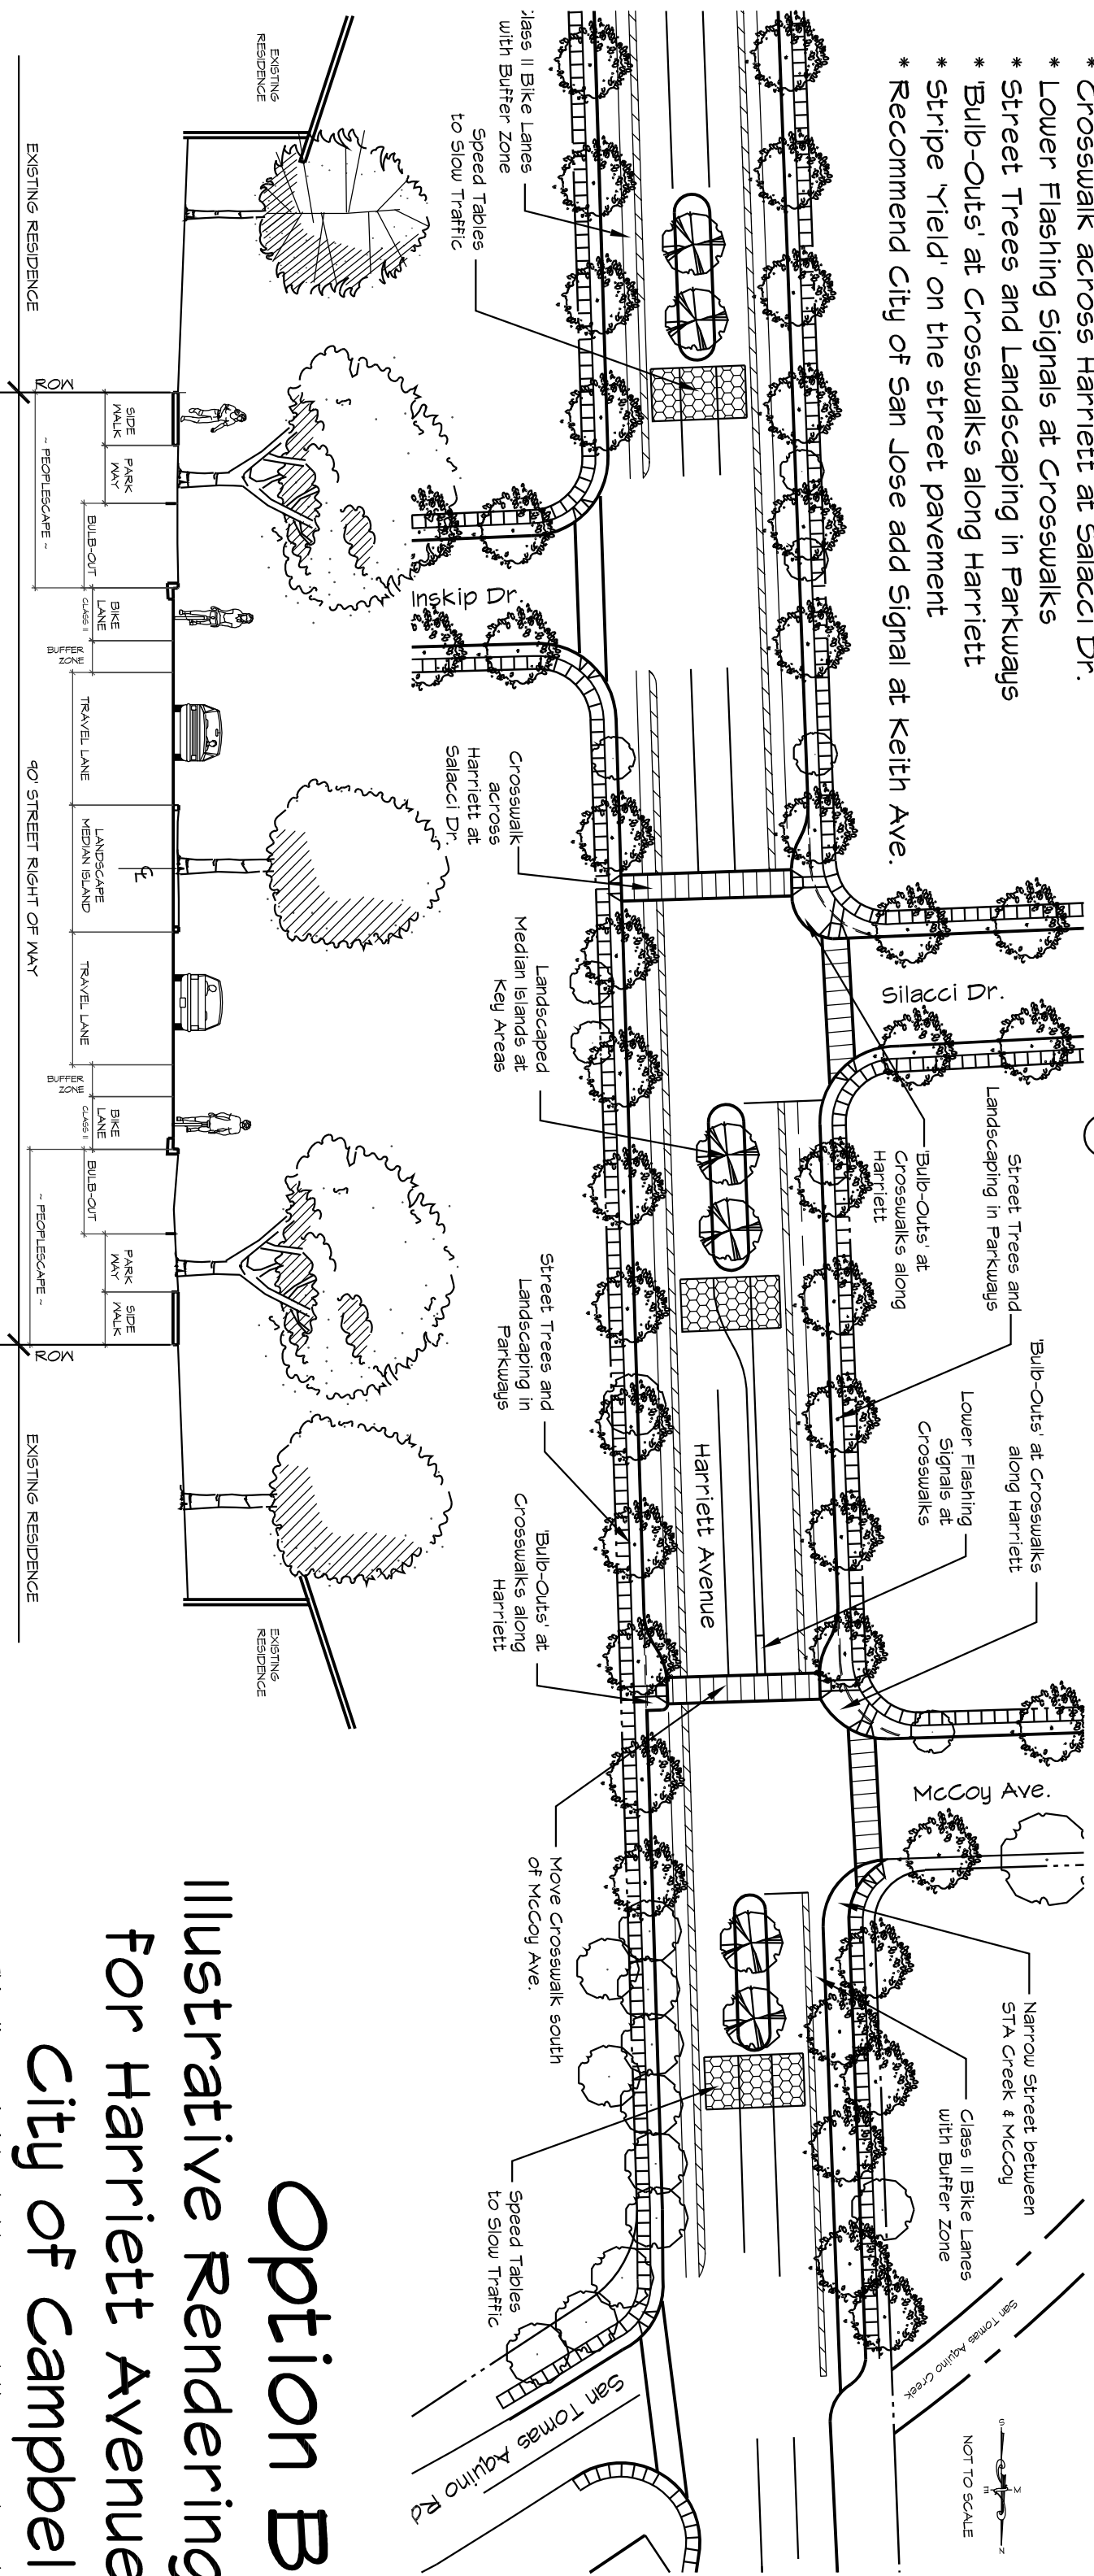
* Crosswalk across Harriett at Salacci Dr.
* Lower Flashing Signals at Crosswalks
* Street Trees and Landscaping in Parkways
* 'Bulb-Outs' at Crosswalks along Harriett
* Stripe 'Yield' on the street pavement
* Recommend City of San Jose add Signal at Keith Ave.

Option B
Illustrative Rendering
for Harriett Avenue
City of Campbel

NOT TO SCALE

Class II Bike Lanes with Buffer Zone
Speed Tables to Slow Traffic
Inskip Dr.
Crosswalk across Harriett at Salacci Dr.
Landscaped Median Islands at Key Areas
Silacci Dr.
'Bulb-Outs' at Crosswalks along Harriett
Street Trees and Landscaping in Parkways
'Bulb-Outs' at Crosswalks along Harriett
Lower Flashing Signals at Crosswalks
Street Trees and Landscaping in Parkways
Harriett Avenue
'Bulb-Outs' at Crosswalks along Harriett
McCoy Ave.
Move Crosswalk south of McCoy Ave.
Narrow Street between STA Creek & McCoy
Class II Bike Lanes with Buffer Zone
Speed Tables to Slow Traffic
San Tomas Aquino Creek
San Tomas Aquino Rd

EXISTING RESIDENCE
EXISTING RESIDENCE
ROW
SIDE WALK
PARK WAY
BULB-OUT
~ PEOPLESCAPE ~
BIKE LANE CLASS II
BUFFER ZONE
TRAVEL LANE
LANDSCAPE MEDIAN ISLAND
℄
90' STREET RIGHT OF WAY
TRAVEL LANE
BUFFER ZONE
BIKE LANE CLASS II
BULB-OUT
~ PEOPLESCAPE ~
PARK WAY
SIDE WALK
ROW
EXISTING RESIDENCE
EXISTING RESIDENCE